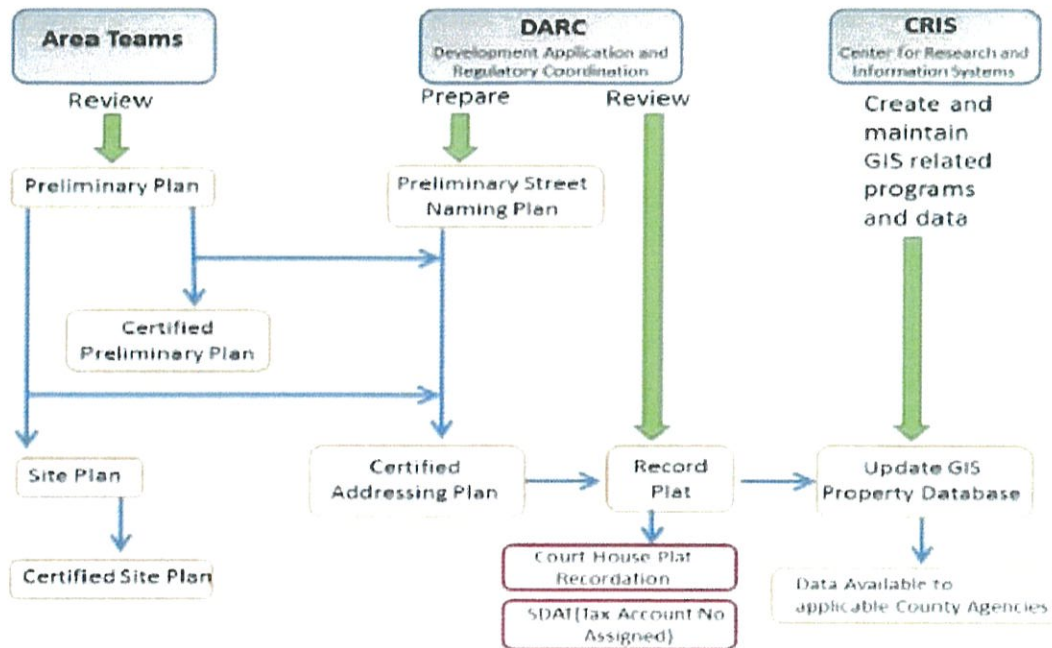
Area Teams

DARC
Development Application and Regulatory Coordination

CRIS
Center for Research and Information Systems

Review

Prepare

Review

Create and maintain GIS related programs and data

Preliminary Plan

Preliminary Street Naming Plan

Certified Preliminary Plan

Site Plan

Certified Addressing Plan

Record Plat

Update GIS Property Database

Certified Site Plan

Court House Plat Recordation

SDAT(Tax Account No Assigned)

Data Available to applicable County Agencies